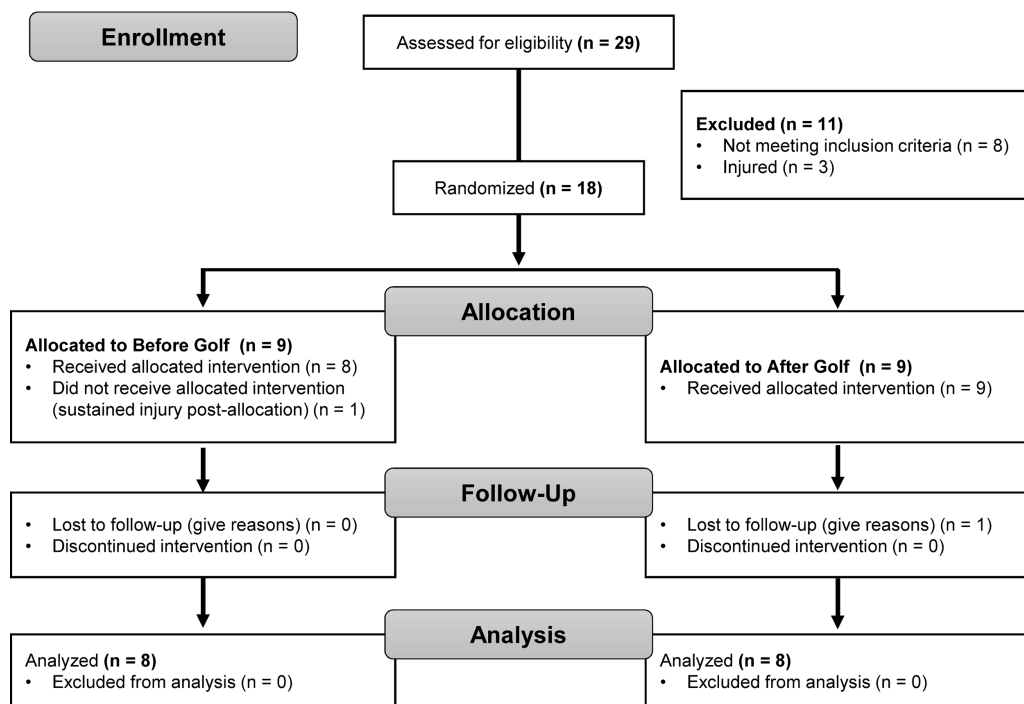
Enrollment

Assessed for eligibility **(n = 29)**

**Excluded (n = 11)**
• Not meeting inclusion criteria (n = 8)
• Injured (n = 3)

Randomized **(n = 18)**

Allocation

**Allocated to Before Golf (n = 9)**
• Received allocated intervention (n = 8)
• Did not receive allocated intervention (sustained injury post-allocation) (n = 1)

**Allocated to After Golf (n = 9)**
• Received allocated intervention (n = 9)

Follow-Up

• Lost to follow-up (give reasons) (n = 0)
• Discontinued intervention (n = 0)

• Lost to follow-up (give reasons) (n = 1)
• Discontinued intervention (n = 0)

Analysis

Analyzed **(n = 8)**
• Excluded from analysis (n = 0)

Analyzed **(n = 8)**
• Excluded from analysis (n = 0)